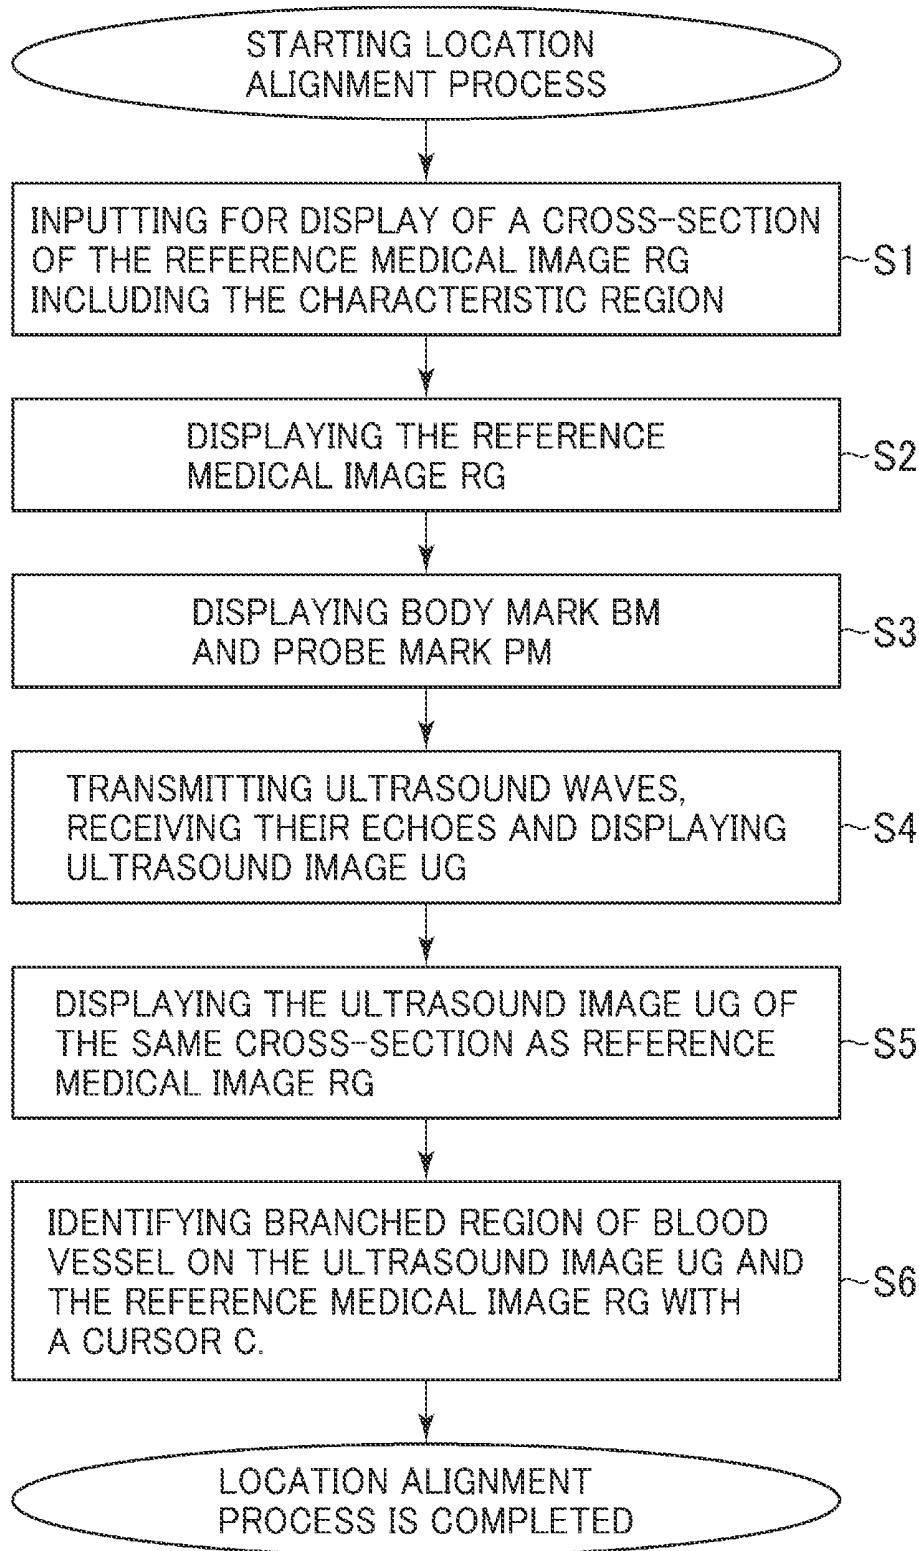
STARTING LOCATION ALIGNMENT PROCESS

INPUTTING FOR DISPLAY OF A CROSS-SECTION OF THE REFERENCE MEDICAL IMAGE RG INCLUDING THE CHARACTERISTIC REGION

S1

DISPLAYING THE REFERENCE MEDICAL IMAGE RG

S2

DISPLAYING BODY MARK BM AND PROBE MARK PM

S3

TRANSMITTING ULTRASOUND WAVES, RECEIVING THEIR ECHOES AND DISPLAYING ULTRASOUND IMAGE UG

S4

DISPLAYING THE ULTRASOUND IMAGE UG OF THE SAME CROSS-SECTION AS REFERENCE MEDICAL IMAGE RG

S5

IDENTIFYING BRANCHED REGION OF BLOOD VESSEL ON THE ULTRASOUND IMAGE UG AND THE REFERENCE MEDICAL IMAGE RG WITH A CURSOR C.

S6

LOCATION ALIGNMENT PROCESS IS COMPLETED